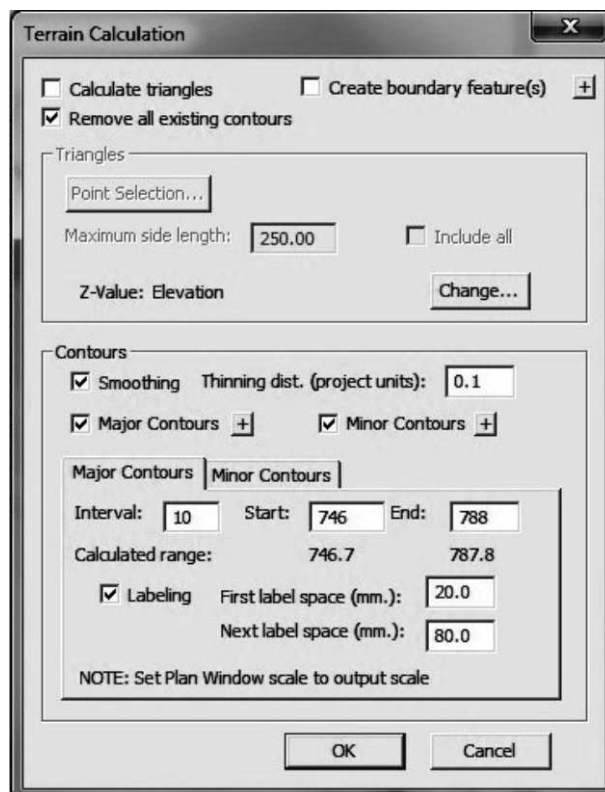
Terrain Calculation

Calculate triangles
Create boundary feature(s) +
Remove all existing contours

Triangles
Point Selection...
Maximum side length: 250.00
Include all
Z-Value: Elevation
Change...

Contours
Smoothing
Thinning dist. (project units): 0.1
Major Contours +
Minor Contours +

Major Contours
Minor Contours
Interval: 10
Start: 746
End: 788
Calculated range: 746.7 787.8
Labeling
First label space (mm.): 20.0
Next label space (mm.): 80.0
NOTE: Set Plan Window scale to output scale

OK
Cancel